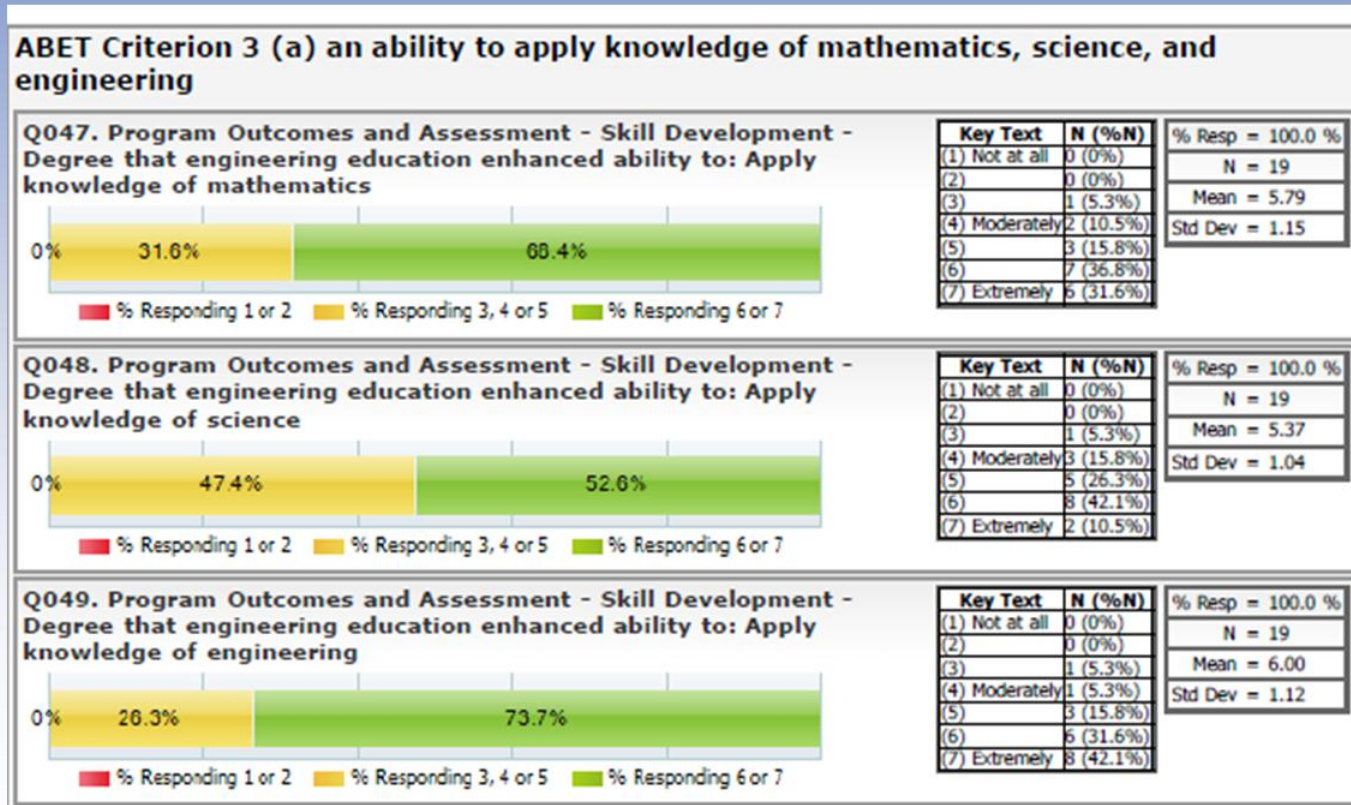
ABET Criterion 3 (a) an ability to apply knowledge of mathematics, science, and engineering

Q047. Program Outcomes and Assessment - Skill Development - Degree that engineering education enhanced ability to: Apply knowledge of mathematics

0% 31.6% 68.4%

% Responding 1 or 2 % Responding 3, 4 or 5 % Responding 6 or 7

| Key Text | N (%N) |
|---|---|
| (1) Not at all | 0 (0%) |
| (2) | 0 (0%) |
| (3) | 1 (5.3%) |
| (4) Moderately | 2 (10.5%) |
| (5) | 3 (15.8%) |
| (6) | 7 (36.8%) |
| (7) Extremely | 6 (31.6%) |

| % Resp = 100.0 % |
|---|
| N = 19 |
| Mean = 5.79 |
| Std Dev = 1.15 |

Q048. Program Outcomes and Assessment - Skill Development - Degree that engineering education enhanced ability to: Apply knowledge of science

0% 47.4% 52.6%

% Responding 1 or 2 % Responding 3, 4 or 5 % Responding 6 or 7

| Key Text | N (%N) |
|---|---|
| (1) Not at all | 0 (0%) |
| (2) | 0 (0%) |
| (3) | 1 (5.3%) |
| (4) Moderately | 3 (15.8%) |
| (5) | 5 (26.3%) |
| (6) | 8 (42.1%) |
| (7) Extremely | 2 (10.5%) |

| % Resp = 100.0 % |
|---|
| N = 19 |
| Mean = 5.37 |
| Std Dev = 1.04 |

Q049. Program Outcomes and Assessment - Skill Development - Degree that engineering education enhanced ability to: Apply knowledge of engineering

0% 26.3% 73.7%

% Responding 1 or 2 % Responding 3, 4 or 5 % Responding 6 or 7

| Key Text | N (%N) |
|---|---|
| (1) Not at all | 0 (0%) |
| (2) | 0 (0%) |
| (3) | 1 (5.3%) |
| (4) Moderately | 1 (5.3%) |
| (5) | 3 (15.8%) |
| (6) | 6 (31.6%) |
| (7) Extremely | 8 (42.1%) |

| % Resp = 100.0 % |
|---|
| N = 19 |
| Mean = 6.00 |
| Std Dev = 1.12 |